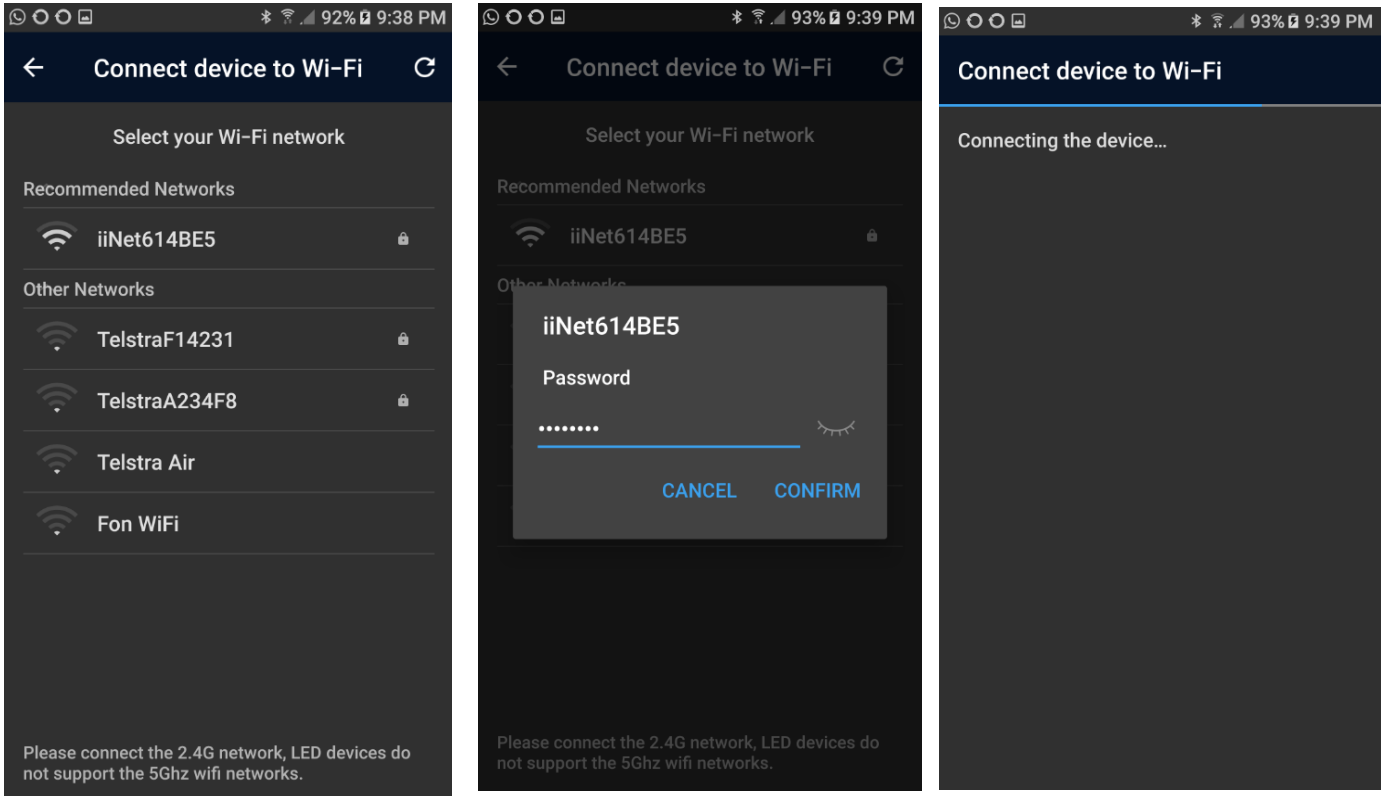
92% 9:38 PM

Connect device to Wi-Fi

Select your Wi-Fi network

Recommended Networks

iiNet614BE5

Other Networks

TelstraF14231

TelstraA234F8

Telstra Air

Fon WiFi

Please connect the 2.4G network, LED devices do not support the 5Ghz wifi networks.

93% 9:39 PM

Connect device to Wi-Fi

Select your Wi-Fi network

Recommended Networks

iiNet614BE5

Other Networks

iiNet614BE5

Password

••••••••

CANCEL CONFIRM

Please connect the 2.4G network, LED devices do not support the 5Ghz wifi networks.

93% 9:39 PM

Connect device to Wi-Fi

Connecting the device...